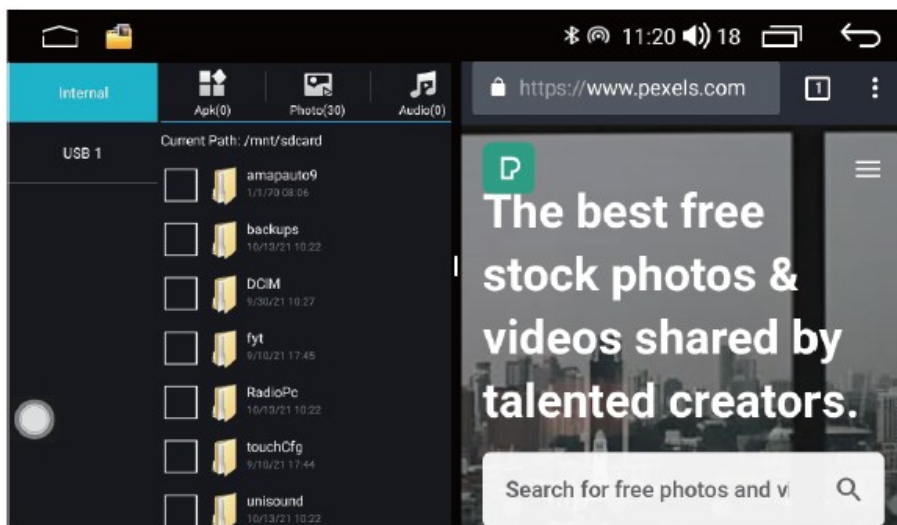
11:20 18

Internal

USB 1

Apk(0) Photo(30) Audio(0)

Current Path: /mnt/sdcard

amapauto9
1/1/70 08:06

backups
10/13/21 10:22

DCIM
9/30/21 10:27

fyt
9/10/21 17:45

RadioPc
10/13/21 10:22

touchCfg
9/10/21 17:44

unisound
10/13/21 10:22

https://www.pexels.com

1

The best free stock photos & videos shared by talented creators.

Search for free photos and vi